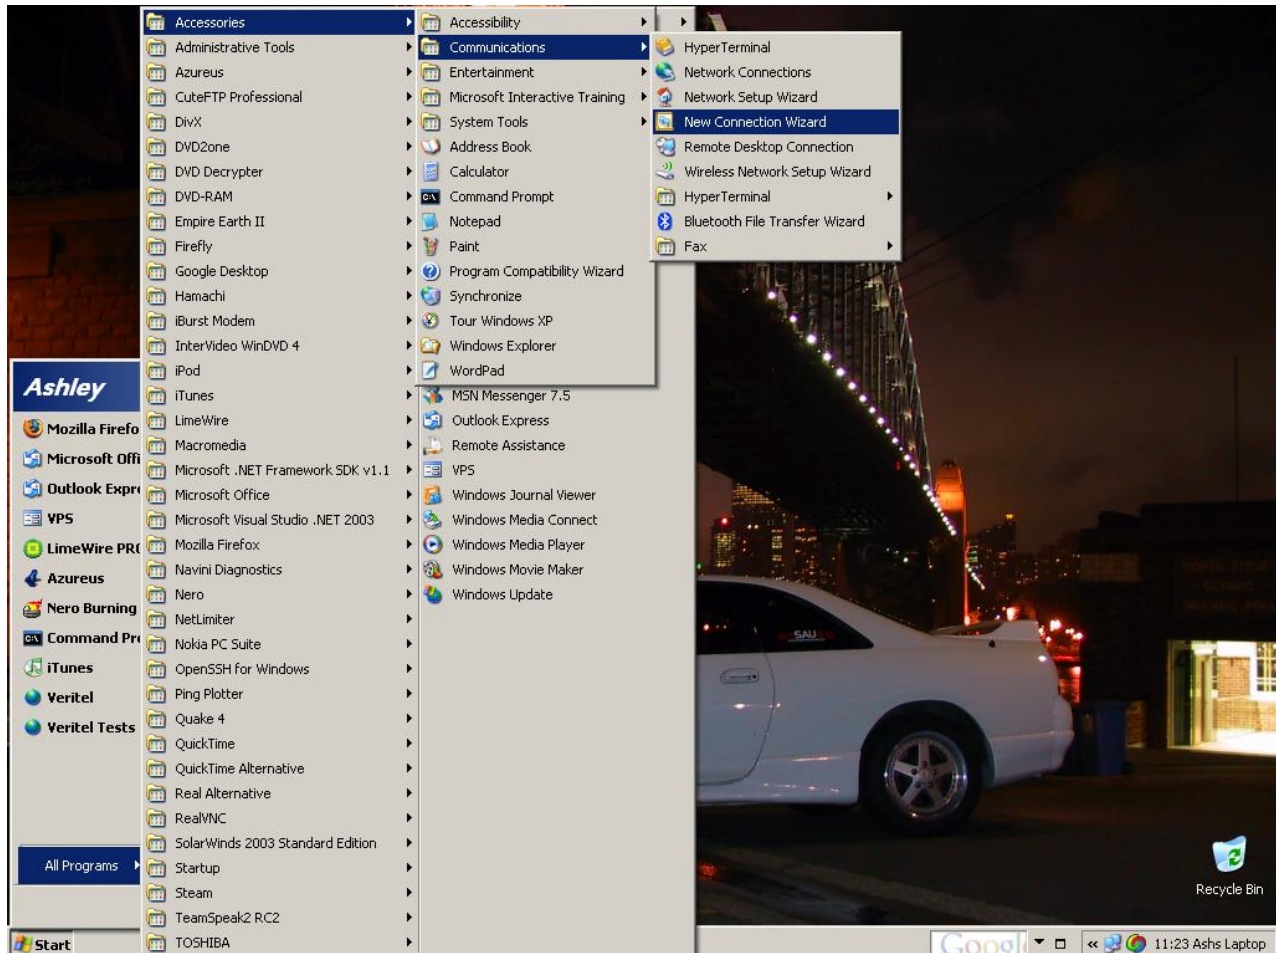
Ashley
Mozilla Firefo
Microsoft Offi
Outlook Expr
VPS
LimeWire PR
Azureus
Nero Burning
Command Pr
iTunes
Veritel
Veritel Tests
All Programs

Accessories
Administrative Tools
Azureus
CuteFTP Professional
DivX
DVD2one
DVD Decrypter
DVD-RAM
Empire Earth II
Firefly
Google Desktop
Hamachi
iBurst Modem
InterVideo WinDVD 4
iPod
iTunes
LimeWire
Macromedia
Microsoft .NET Framework SDK v1.1
Microsoft Office
Microsoft Visual Studio .NET 2003
Mozilla Firefox
Navini Diagnostics
Nero
NetLimiter
Nokia PC Suite
OpenSSH for Windows
Ping Plotter
Quake 4
QuickTime
QuickTime Alternative
Real Alternative
RealVNC
SolarWinds 2003 Standard Edition
Startup
Steam
TeamSpeak2 RC2
TOSHIBA

Accessibility
Communications
Entertainment
Microsoft Interactive Training
System Tools
Address Book
Calculator
Command Prompt
Notepad
Paint
Program Compatibility Wizard
Synchronize
Tour Windows XP
Windows Explorer
WordPad
MSN Messenger 7.5
Outlook Express
Remote Assistance
VPS
Windows Journal Viewer
Windows Media Connect
Windows Media Player
Windows Movie Maker
Windows Update

HyperTerminal
Network Connections
Network Setup Wizard
New Connection Wizard
Remote Desktop Connection
Wireless Network Setup Wizard
HyperTerminal
Bluetooth File Transfer Wizard
Fax

SAU

Recycle Bin

Start
Googl
11:23 Ashs Laptop